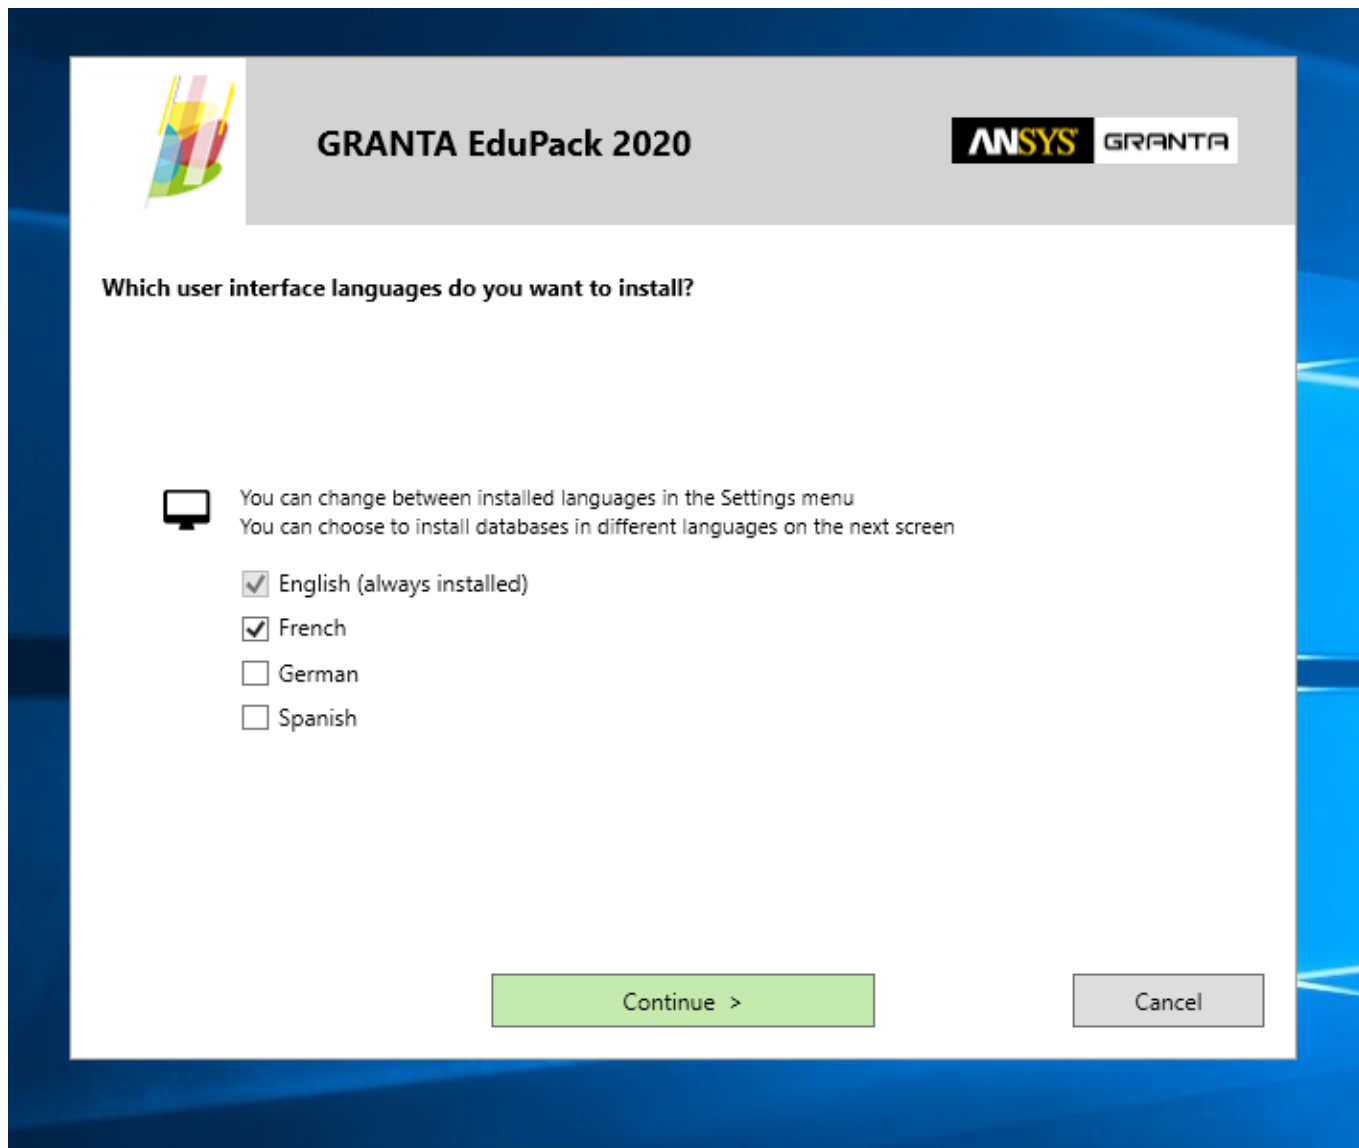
GRANTA EduPack 2020

ANSYS GRANTA

Which user interface languages do you want to install?

You can change between installed languages in the Settings menu
You can choose to install databases in different languages on the next screen

English (always installed)
French
German
Spanish

Continue >

Cancel